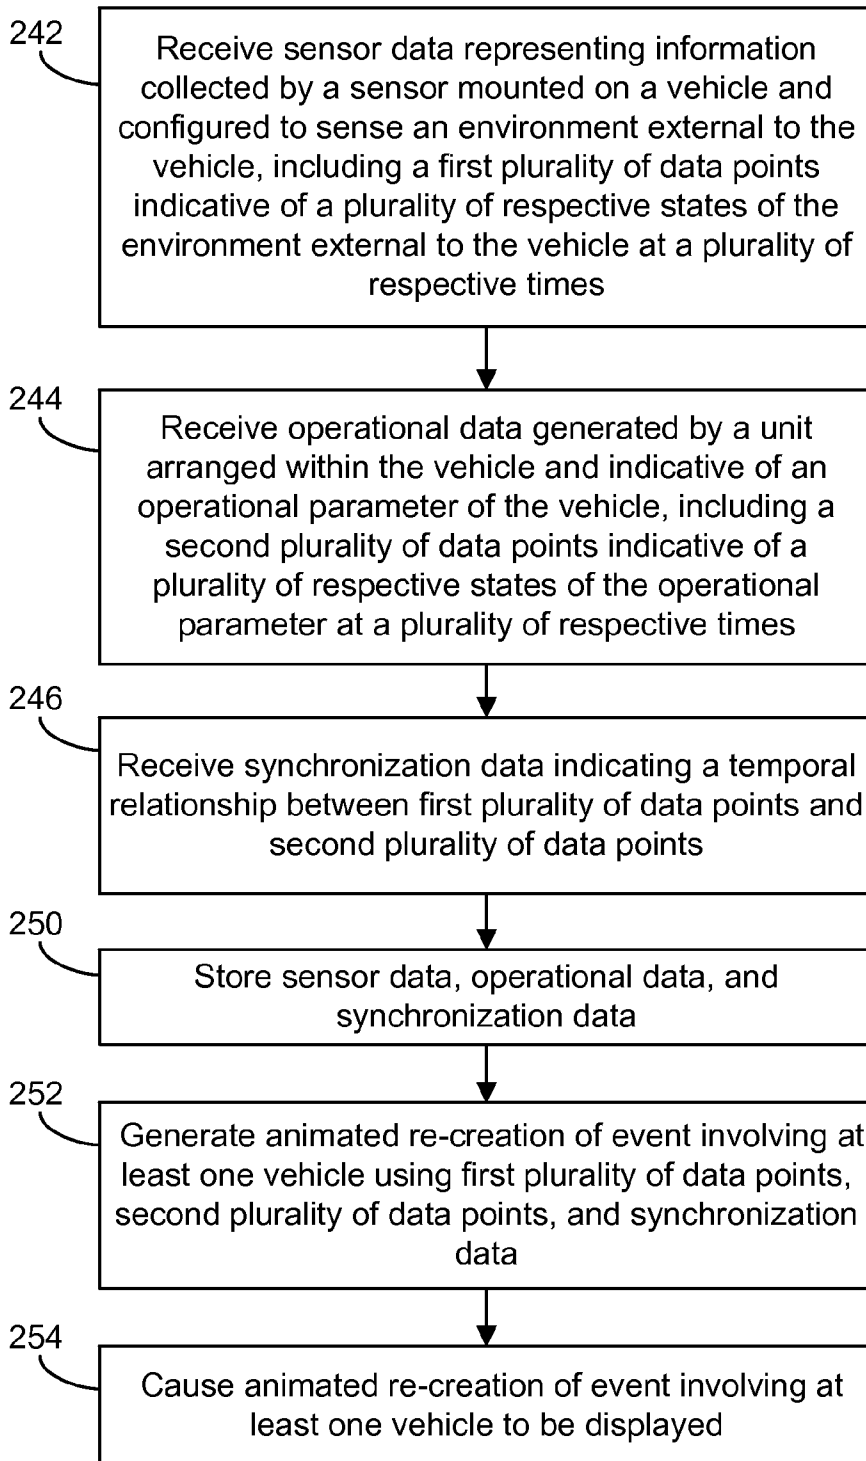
242

Receive sensor data representing information collected by a sensor mounted on a vehicle and configured to sense an environment external to the vehicle, including a first plurality of data points indicative of a plurality of respective states of the environment external to the vehicle at a plurality of respective times

244

Receive operational data generated by a unit arranged within the vehicle and indicative of an operational parameter of the vehicle, including a second plurality of data points indicative of a plurality of respective states of the operational parameter at a plurality of respective times

246

Receive synchronization data indicating a temporal relationship between first plurality of data points and second plurality of data points

250

Store sensor data, operational data, and synchronization data

252

Generate animated re-creation of event involving at least one vehicle using first plurality of data points, second plurality of data points, and synchronization data

254

Cause animated re-creation of event involving at least one vehicle to be displayed